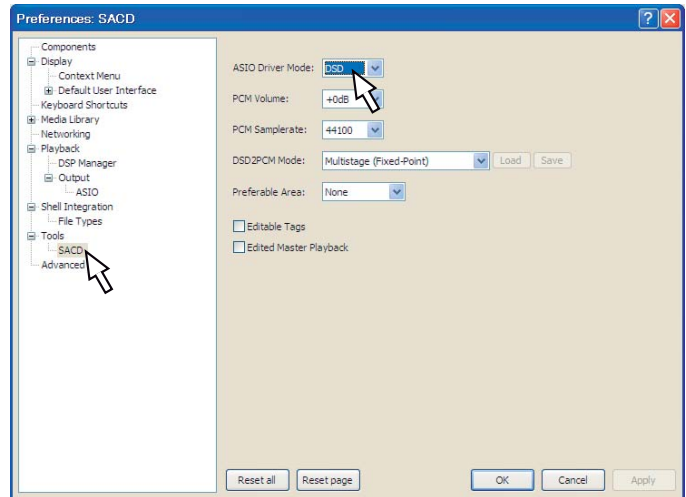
Preferences: SACD

Components
Display
Context Menu
Default User Interface
Keyboard Shortcuts
Media Library
Networking
Playback
DSP Manager
Output
ASIO
Shell Integration
File Types
Tools
SACD
Advanced

ASIO Driver Mode: DSD
PCM Volume: +0dB
PCM Samplerate: 44100
DSD2PCM Mode: Multistage (Fixed-Point)
Load
Save
Preferable Area: None
Editable Tags
Edited Master Playback

Reset all
Reset page
OK
Cancel
Apply